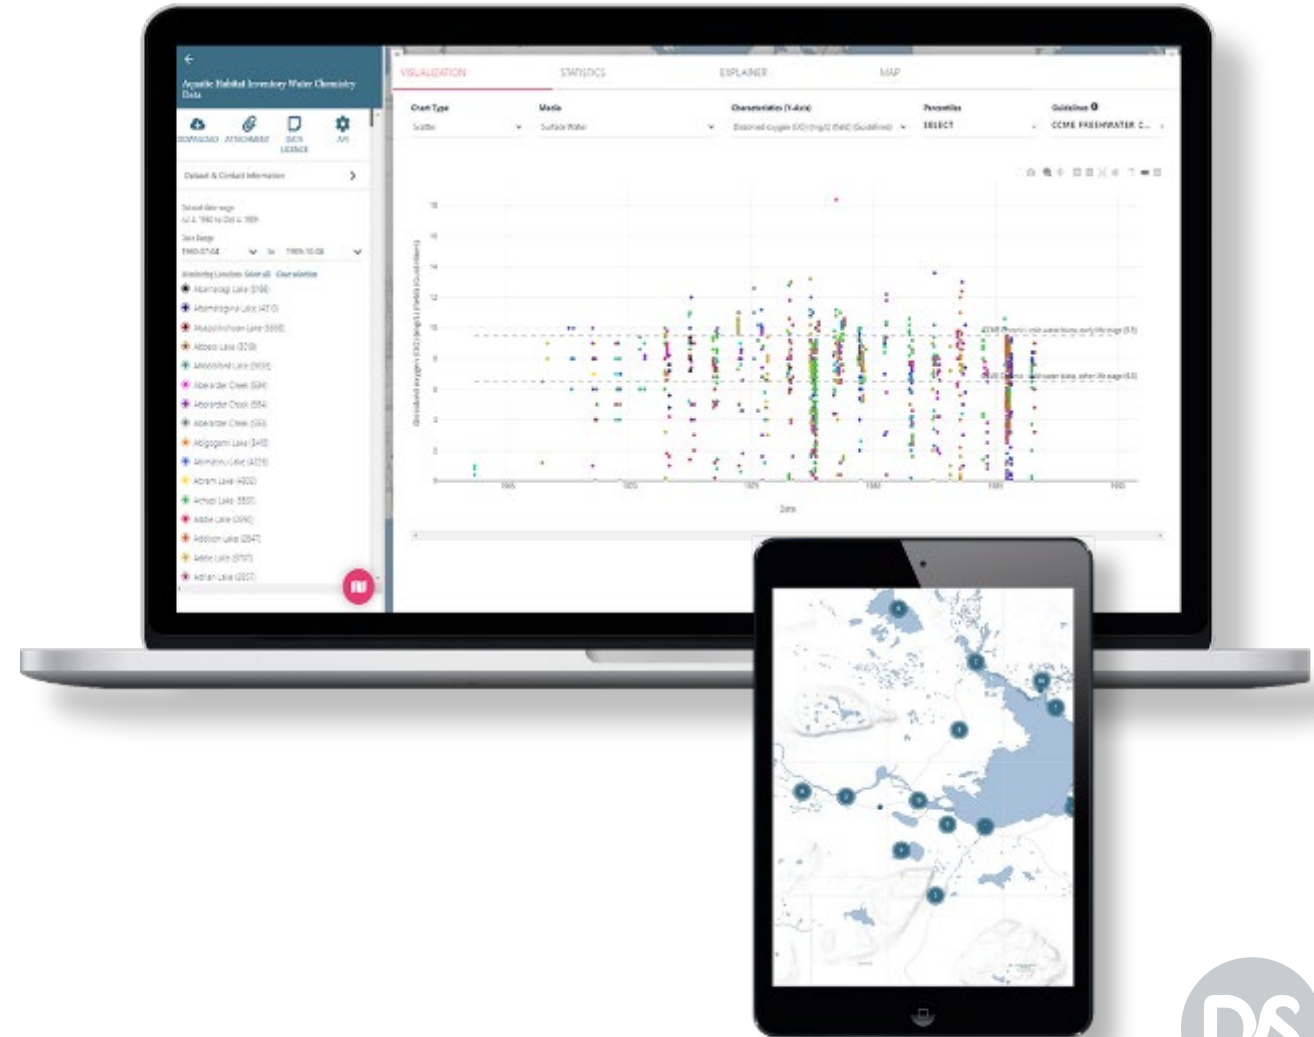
Aquatic Habitat Inventory Water Chemistry Data

DOWNLOAD ATTACHMENT DATA LICENCE API

Dataset & Contact Information

VISUALIZATION STATISTICS EXPLAINER MAP

Chart Type
Scatter

Media
Surface Water

Characteristics (Y-Axis)
Dissolved oxygen (DO) (mg/L) (field) (Guideline)

Percentiles
SELECT

Guidelines
CCME FRESHWATER C...

Date

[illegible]